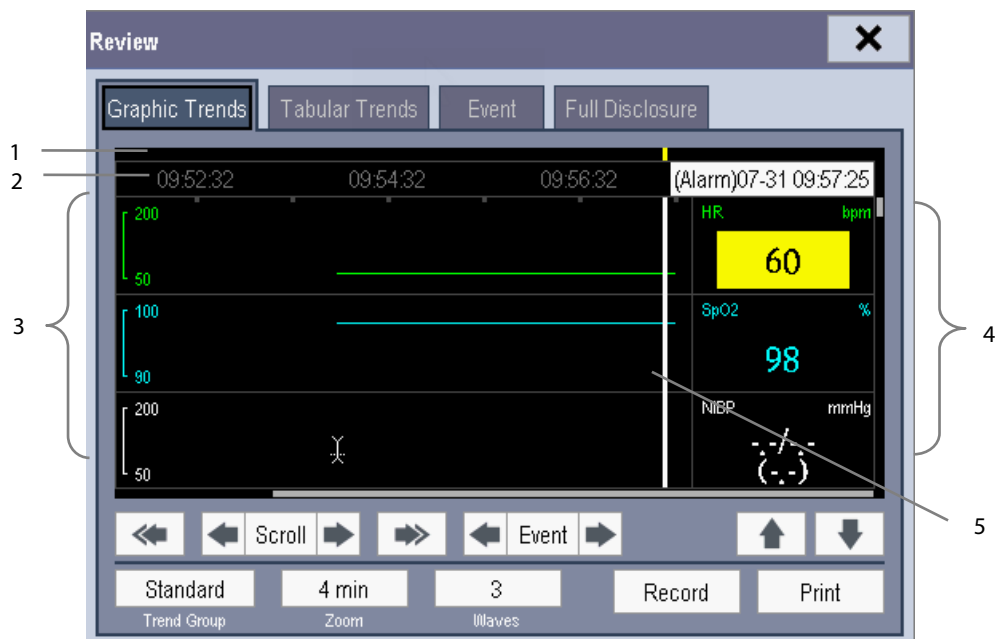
Review

Graphic Trends | Tabular Trends | Event | Full Disclosure

1
2
09:52:32 09:54:32 09:56:32 (Alarm)07-31 09:57:25

3
200
50
HR bpm
60
100
90
SpO2 %
98
200
50
NIBP mmHg
-.-/-.-
(-.-)
4
5

Scroll
Event

Standard
Trend Group
4 min
Zoom
3
Waves
Record
Print